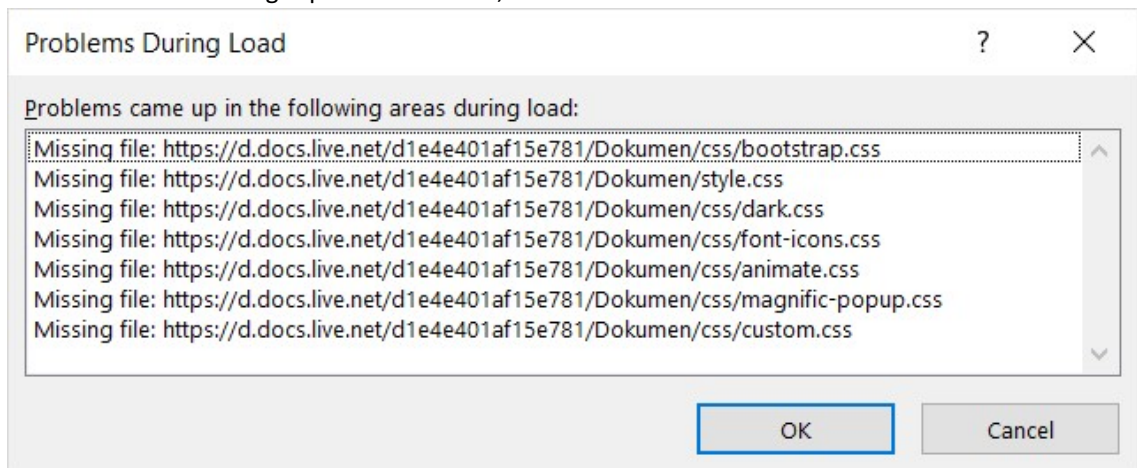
Problems During Load

?

×

Problems came up in the following areas during load:

Missing file: https://d.docs.live.net/d1e4e401af15e781/Dokumen/css/bootstrap.css
Missing file: https://d.docs.live.net/d1e4e401af15e781/Dokumen/style.css
Missing file: https://d.docs.live.net/d1e4e401af15e781/Dokumen/css/dark.css
Missing file: https://d.docs.live.net/d1e4e401af15e781/Dokumen/css/font-icons.css
Missing file: https://d.docs.live.net/d1e4e401af15e781/Dokumen/css/animate.css
Missing file: https://d.docs.live.net/d1e4e401af15e781/Dokumen/css/magnific-popup.css
Missing file: https://d.docs.live.net/d1e4e401af15e781/Dokumen/css/custom.css

OK

Cancel